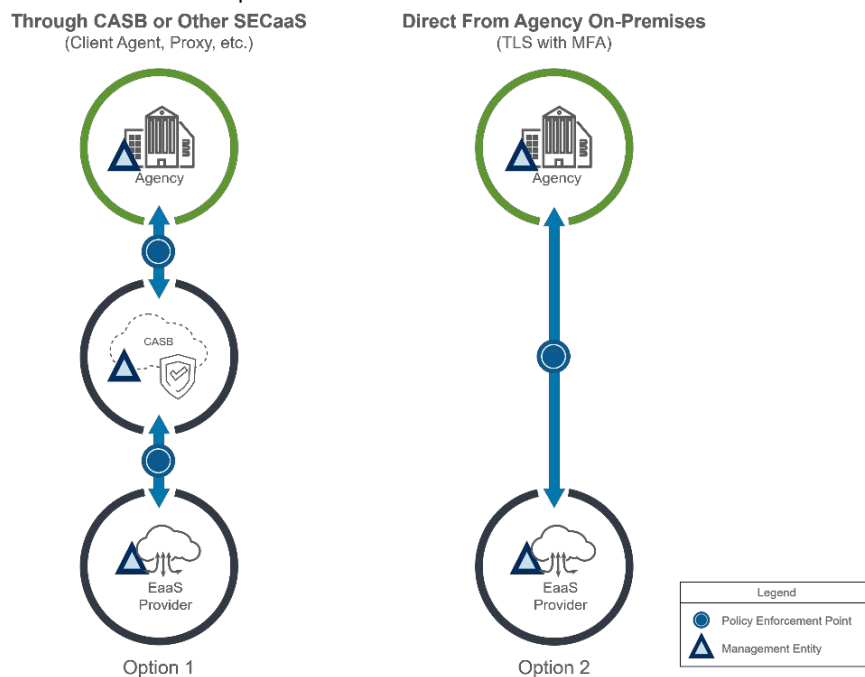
Through CASB or Other SECaaS
(Client Agent, Proxy, etc.)

Agency

CASB

EaaS Provider

Option 1

Direct From Agency On-Premises
(TLS with MFA)

Agency

EaaS Provider

Option 2

Legend
Policy Enforcement Point
Management Entity